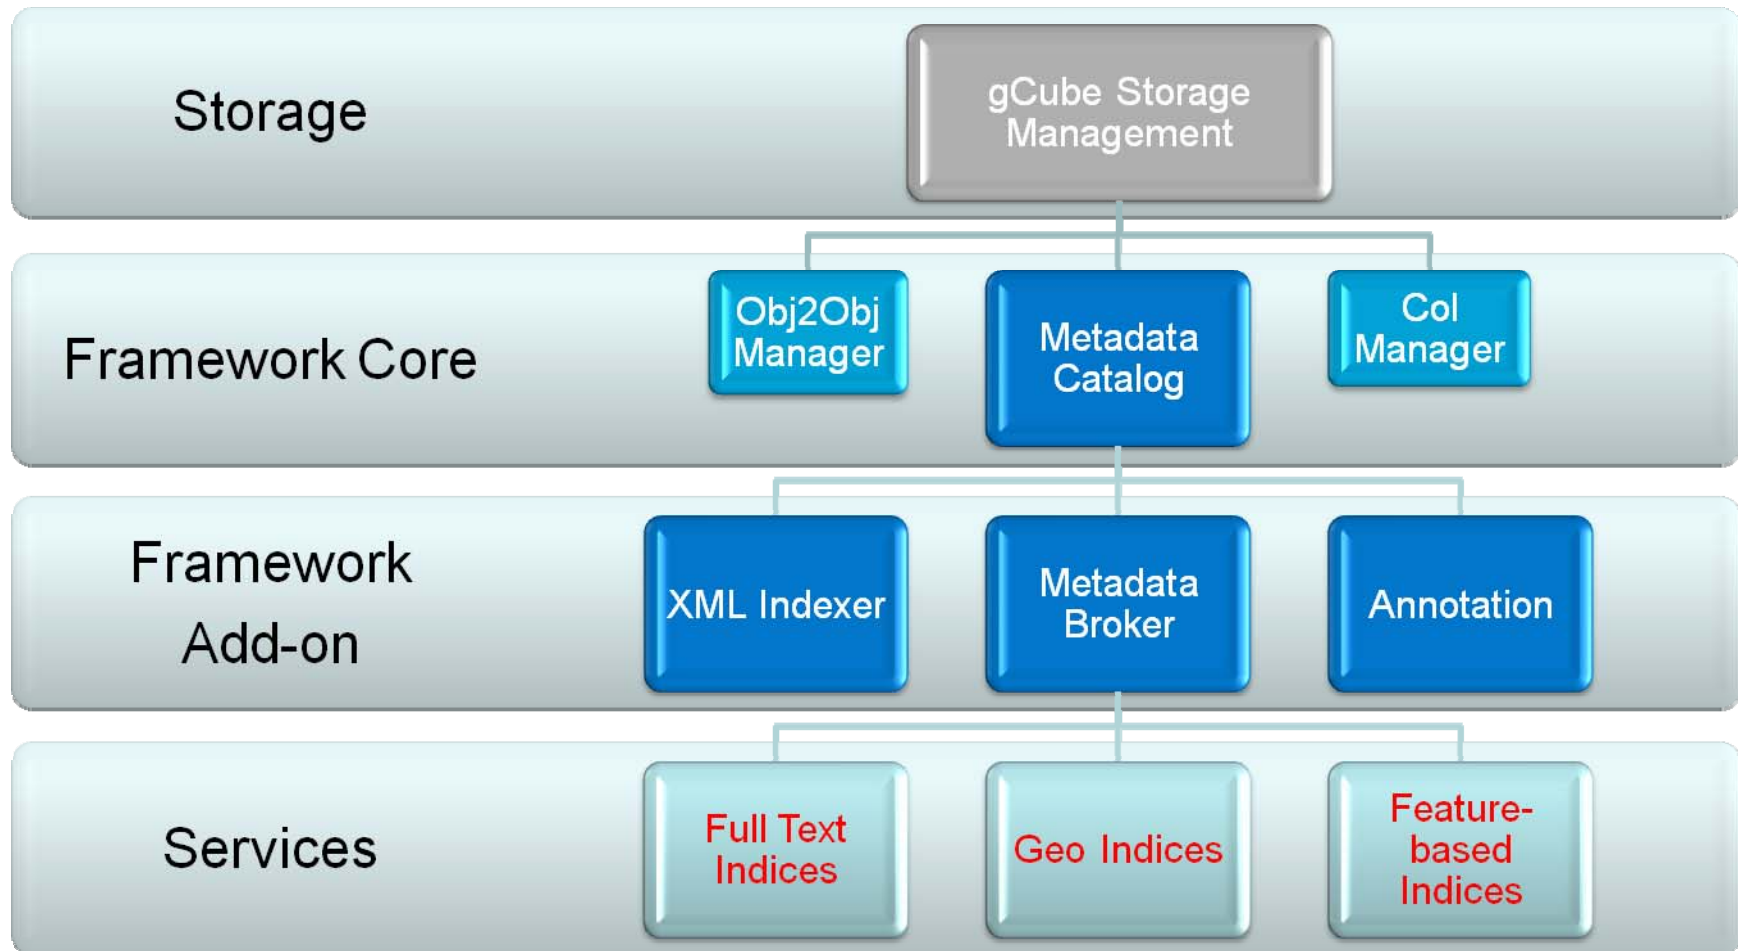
Storage

gCube Storage Management

Framework Core

Obj2Obj Manager

Metadata Catalog

Col Manager

Framework Add-on

XML Indexer

Metadata Broker

Annotation

Services

Full Text Indices

Geo Indices

Feature-based Indices